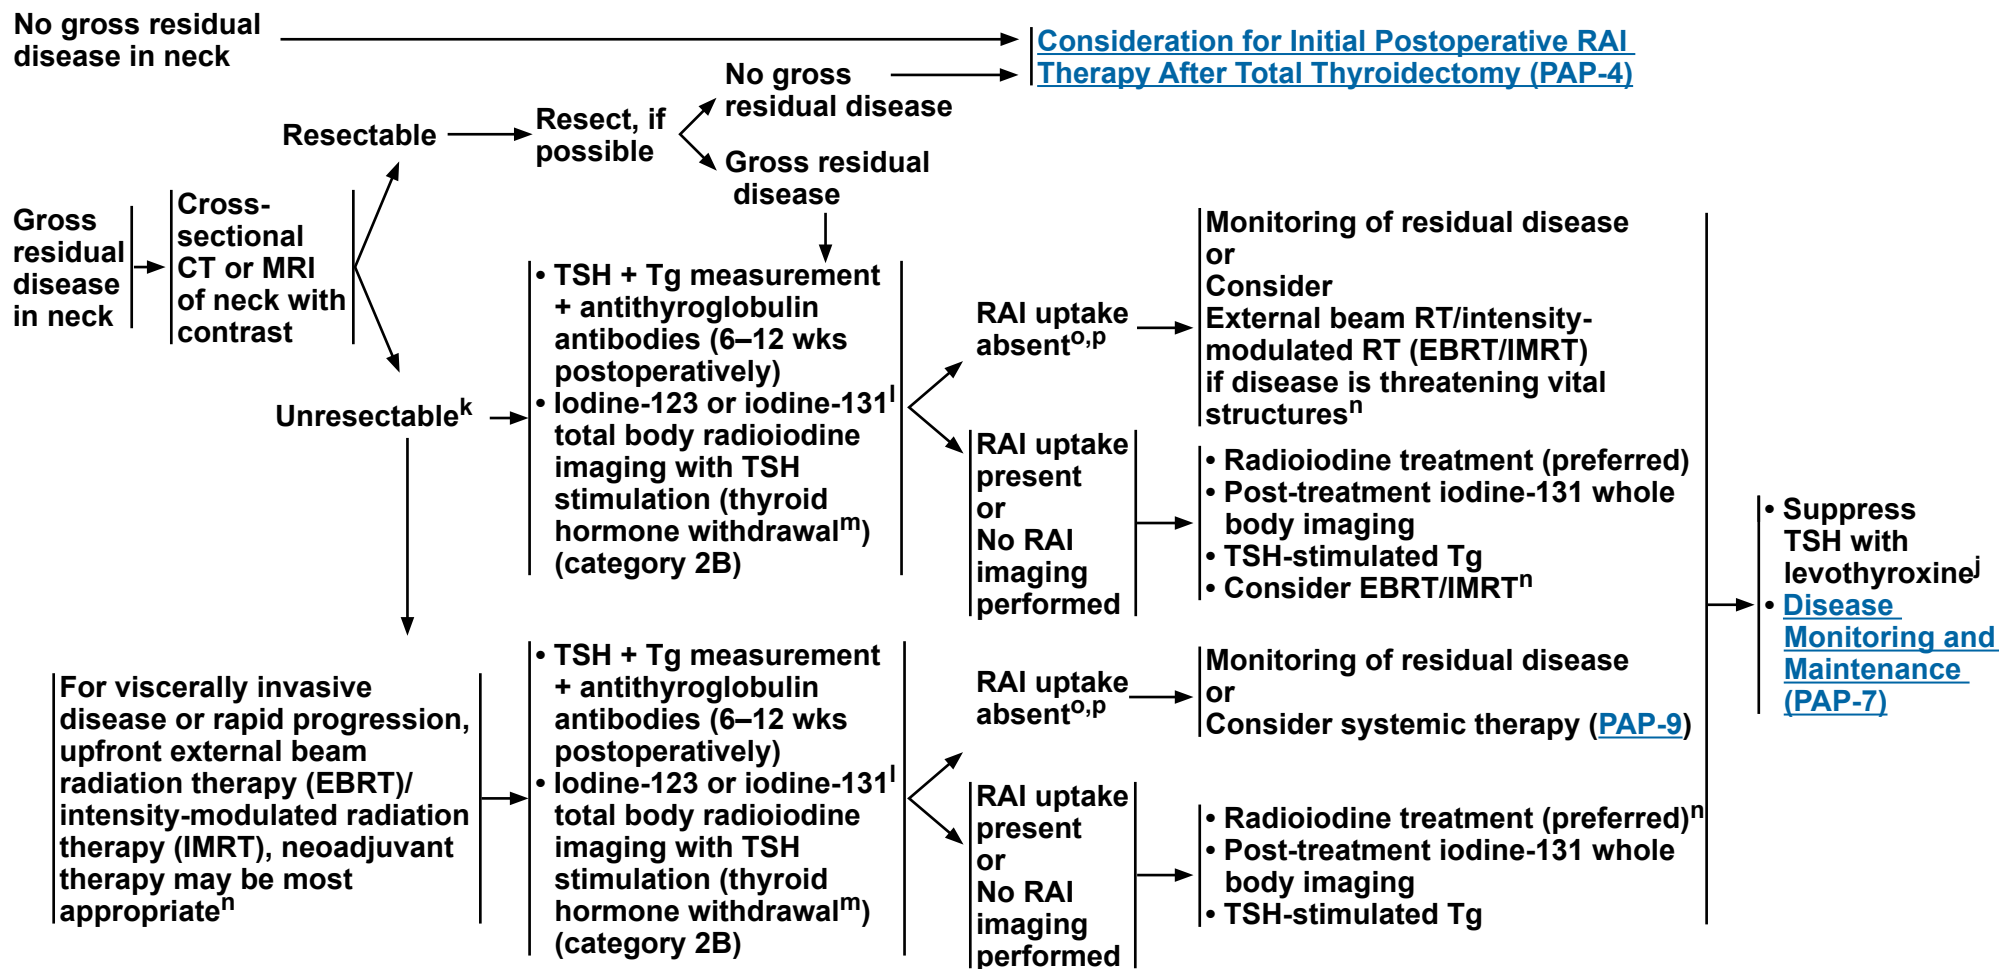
No gross residual disease in neck

Consideration for Initial Postoperative RAI Therapy After Total Thyroidectomy (PAP-4)

No gross residual disease

Resectable

Resect, if possible

Gross residual disease

Gross residual disease in neck

Cross-sectional CT or MRI of neck with contrast

Unresectable$^k$

• TSH + Tg measurement + antithyroglobulin antibodies (6–12 wks postoperatively)
• Iodine-123 or iodine-131$^l$ total body radioiodine imaging with TSH stimulation (thyroid hormone withdrawal$^m$) (category 2B)

RAI uptake absent$^{o,p}$

Monitoring of residual disease
or
Consider
External beam RT/intensity-modulated RT (EBRT/IMRT) if disease is threatening vital structures$^n$

RAI uptake present
or
No RAI imaging performed

• Radioiodine treatment (preferred)
• Post-treatment iodine-131 whole body imaging
• TSH-stimulated Tg
• Consider EBRT/IMRT$^n$

• Suppress TSH with levothyroxine$^j$
• Disease Monitoring and Maintenance (PAP-7)

For viscerally invasive disease or rapid progression, upfront external beam radiation therapy (EBRT)/ intensity-modulated radiation therapy (IMRT), neoadjuvant therapy may be most appropriate$^n$

• TSH + Tg measurement + antithyroglobulin antibodies (6–12 wks postoperatively)
• Iodine-123 or iodine-131$^l$ total body radioiodine imaging with TSH stimulation (thyroid hormone withdrawal$^m$) (category 2B)

RAI uptake absent$^{o,p}$

Monitoring of residual disease
or
Consider systemic therapy (PAP-9)

RAI uptake present
or
No RAI imaging performed

• Radioiodine treatment (preferred)$^n$
• Post-treatment iodine-131 whole body imaging
• TSH-stimulated Tg